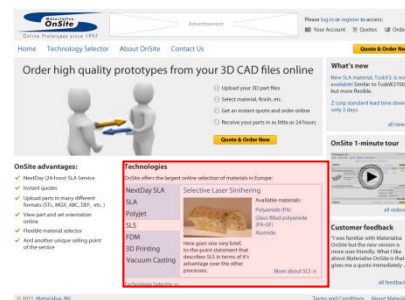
Materialise OnSite
Online Prototypes since 1997

Advertisement

Please log in or register to access:
My Account  Quotes  Orde

Home  Technology Selector  About OnSite  Contact Us

Quote & Order Now

Order high quality prototypes from your 3D CAD files online

Upload your 3D part files
Select material, finish, etc.
Get an instant quote and order online
Receive your parts in as little as 24 hours

Quote & Order Now

What's new
New SLA material, TuskX3, is no available. Similar to TuskXW2700 but more flexible.

Z corp standard lead time down only 3 days.

all new

OnSite 1-minute tour

all videos

OnSite advantages:
NextDay (24-hour) SLA Service
Instant quotes
Upload parts in many different formats (STL, MGX, ABC, DXF, etc.)
View part and set orientation online
Flexible material selection
And another unique selling point of the service

Technologies
OnSite offers the largest online selection of materials in Europe:

NextDay SLA
SLA
Polyjet
SLS
FDM
3D Printing
Vacuum Casting

Selective Laser Sinthering

Available materials:
Polyamide (PA)
Glass-filled polyamide (PA-GF)
Alumide

Here goes one very brief, to-the-point statement that describes SLS in terms of it's advantage over the other processes.

More about SLS »

Technology Selector »

Customer feedback
"I was familiar with Materialise OnSite but the new version is more user-friendly. What I like about Materialise OnSite is that gives me a quote immediately

all feedback

© 2011 Materialise NV

Terms and Conditions  About Materiali